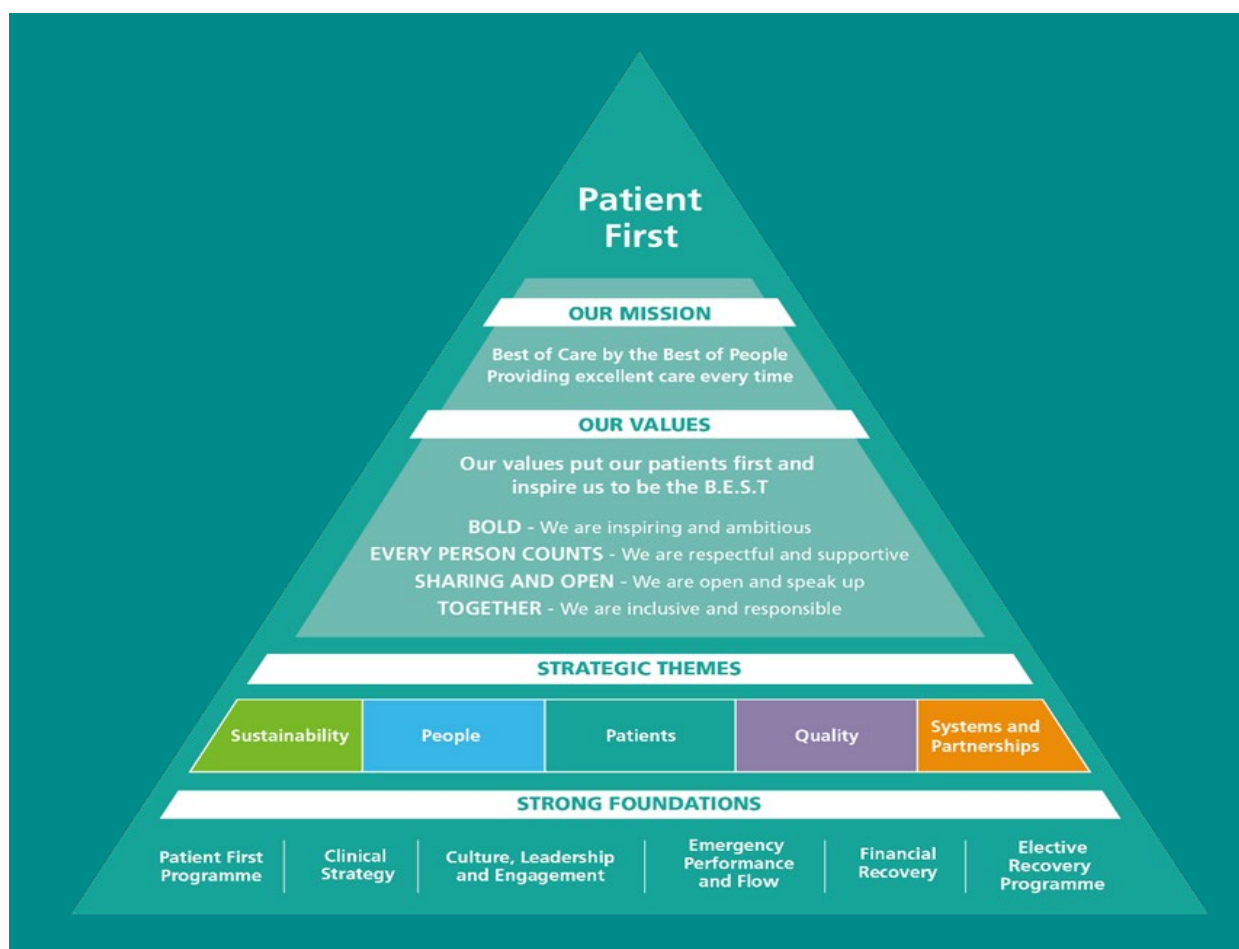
Patient First

OUR MISSION

Best of Care by the Best of People
Providing excellent care every time

OUR VALUES

Our values put our patients first and inspire us to be the B.E.S.T

BOLD - We are inspiring and ambitious
EVERY PERSON COUNTS - We are respectful and supportive
SHARING AND OPEN - We are open and speak up
TOGETHER - We are inclusive and responsible

STRATEGIC THEMES

| Sustainability | People | Patients | Quality | Systems and Partnerships |
|---|---|---|---|---|

STRONG FOUNDATIONS

| Patient First Programme | Clinical Strategy | Culture, Leadership and Engagement | Emergency Performance and Flow | Financial Recovery | Elective Recovery Programme |
|---|---|---|---|---|---|